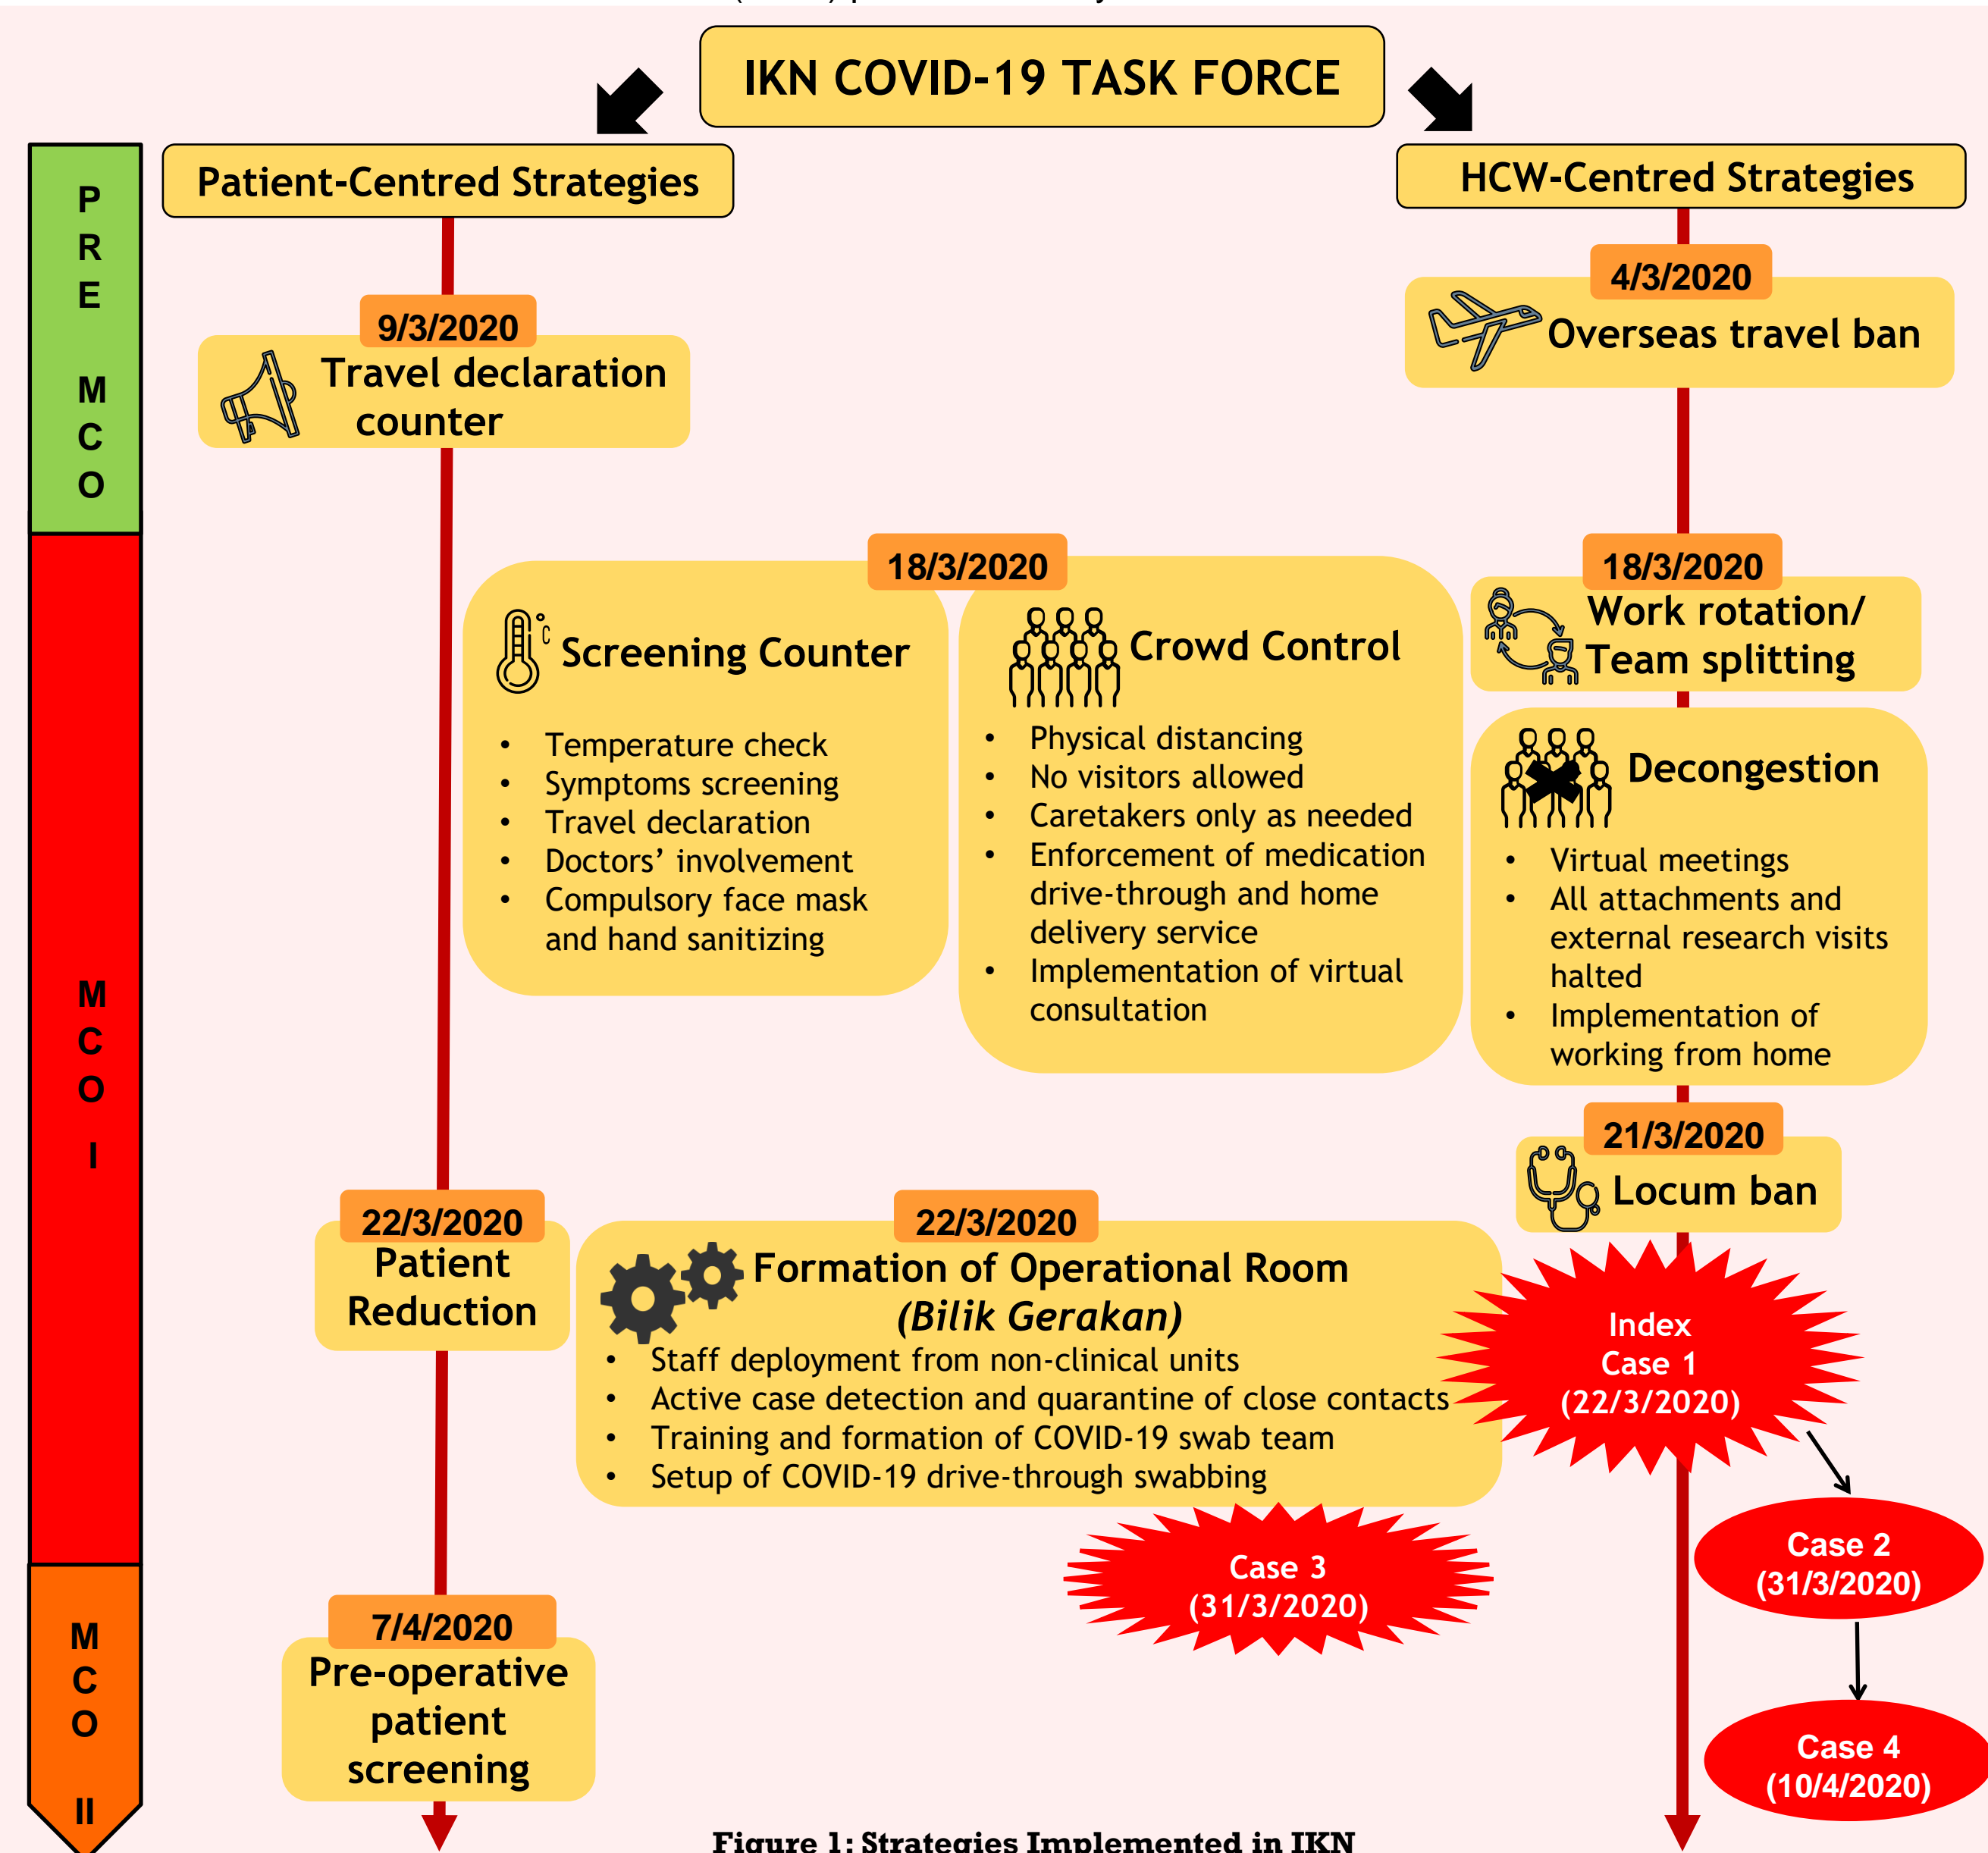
IKN COVID-19 TASK FORCE

PRE MCO

Patient-Centred Strategies

HCW-Centred Strategies

9/3/2020
Travel declaration counter

4/3/2020
Overseas travel ban

MCO I

18/3/2020
Screening Counter
- Temperature check
- Symptoms screening
- Travel declaration
- Doctors’ involvement
- Compulsory face mask and hand sanitizing

Crowd Control
- Physical distancing
- No visitors allowed
- Caretakers only as needed
- Enforcement of medication drive-through and home delivery service
- Implementation of virtual consultation

18/3/2020
Work rotation/ Team splitting

Decongestion
- Virtual meetings
- All attachments and external research visits halted
- Implementation of working from home

21/3/2020
Locum ban

22/3/2020
Patient Reduction

22/3/2020
Formation of Operational Room *(Bilik Gerakan)*
- Staff deployment from non-clinical units
- Active case detection and quarantine of close contacts
- Training and formation of COVID-19 swab team
- Setup of COVID-19 drive-through swabbing

Index Case 1 (22/3/2020)

Case 3 (31/3/2020)

Case 2 (31/3/2020)

MCO II

7/4/2020
Pre-operative patient screening

Case 4 (10/4/2020)

Figure 1: Strategies Implemented in IKN